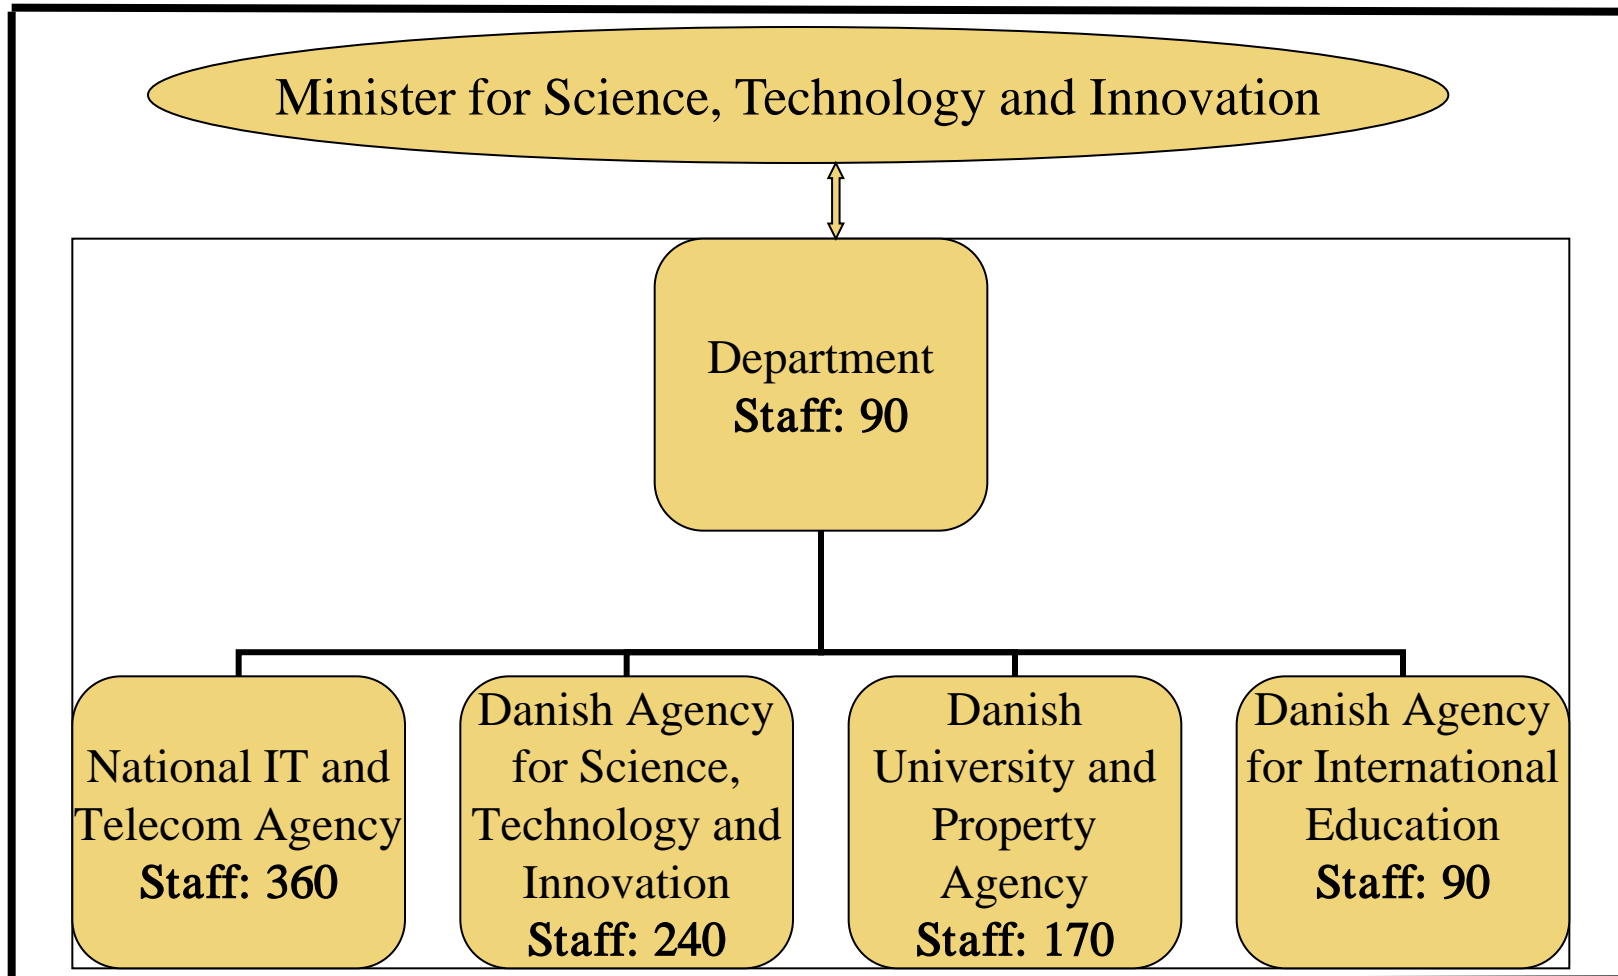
Minister for Science, Technology and Innovation

Department
Staff: 90

National IT and Telecom Agency
Staff: 360

Danish Agency for Science, Technology and Innovation
Staff: 240

Danish University and Property Agency
Staff: 170

Danish Agency for International Education
Staff: 90